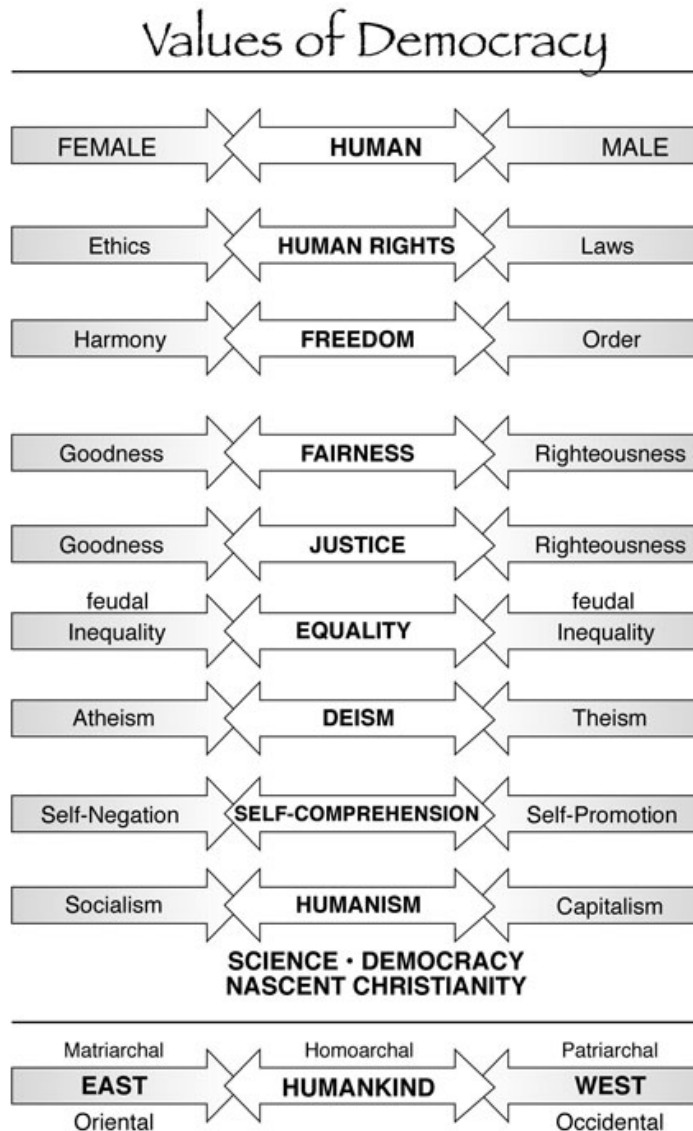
Values of Democracy

FEMALE HUMAN MALE

Ethics HUMAN RIGHTS Laws

Harmony FREEDOM Order

Goodness FAIRNESS Righteousness

Goodness JUSTICE Righteousness

feudal Inequality EQUALITY feudal Inequality

Atheism DEISM Theism

Self-Negation SELF-COMPREHENSION Self-Promotion

Socialism HUMANISM Capitalism

SCIENCE · DEMOCRACY
NASCENT CHRISTIANITY

Matriarchal EAST Oriental

Homoarchal HUMANKIND

Patriarchal WEST Occidental